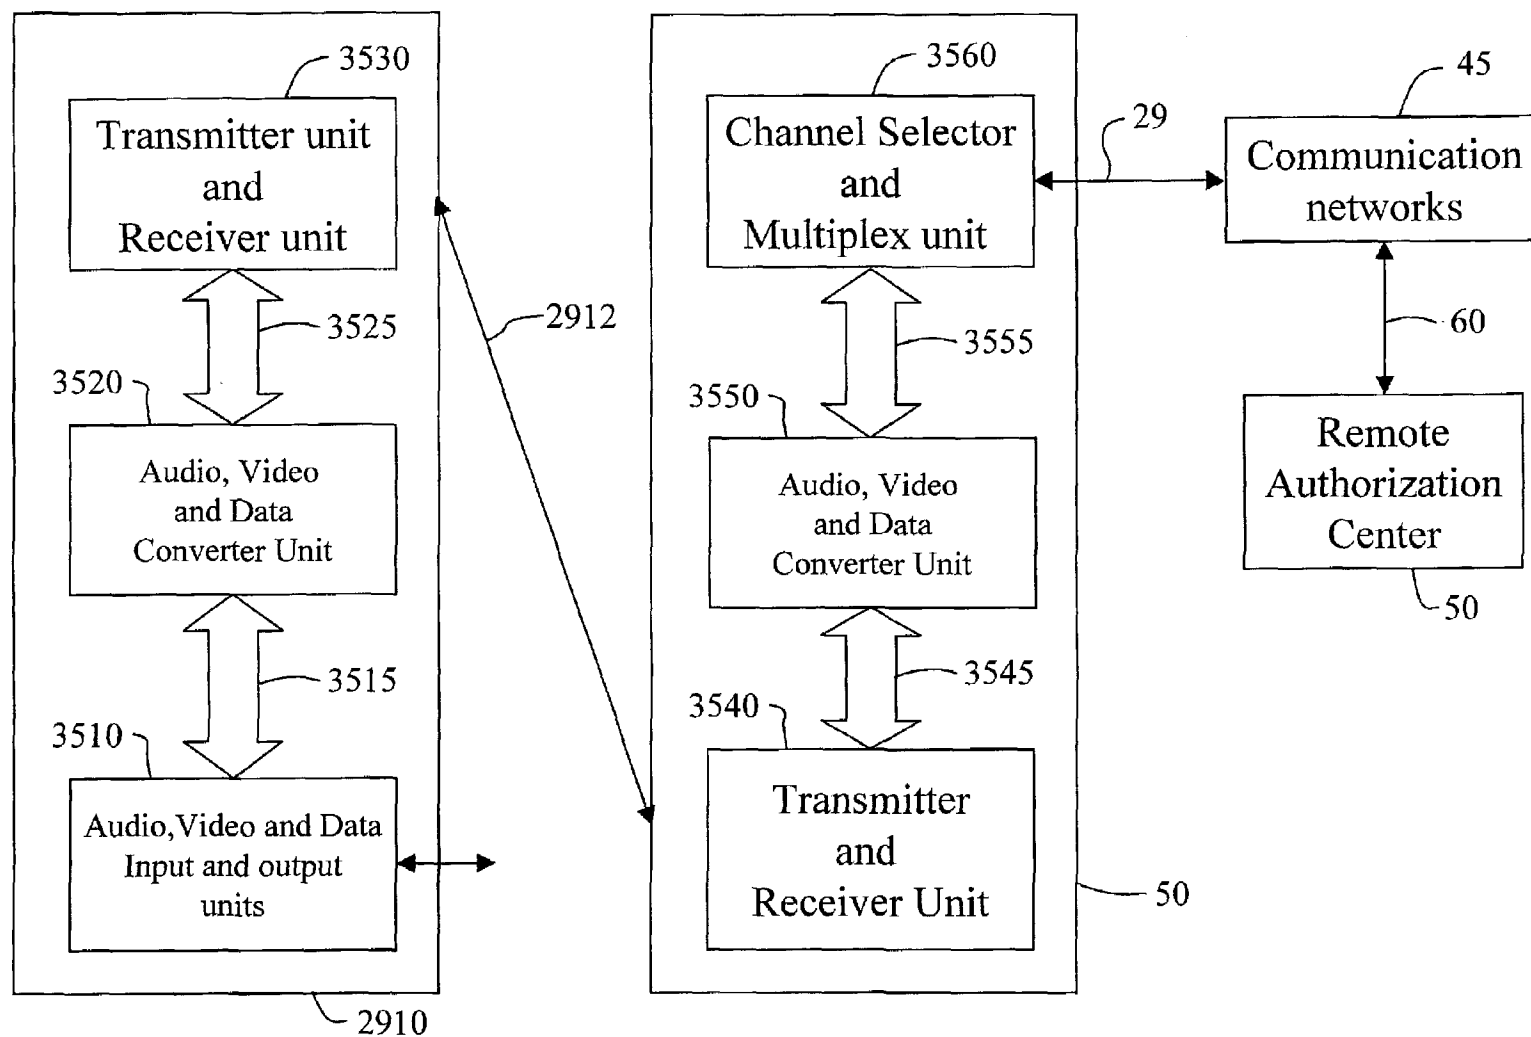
3530
Transmitter unit and Receiver unit

3525

3520
Audio, Video and Data Converter Unit

3515

3510
Audio,Video and Data Input and output units

2910

2912

3560
Channel Selector and Multiplex unit

3555

3550
Audio, Video and Data Converter Unit

3545

3540
Transmitter and Receiver Unit

50

29

45
Communication networks

60

Remote Authorization Center

50